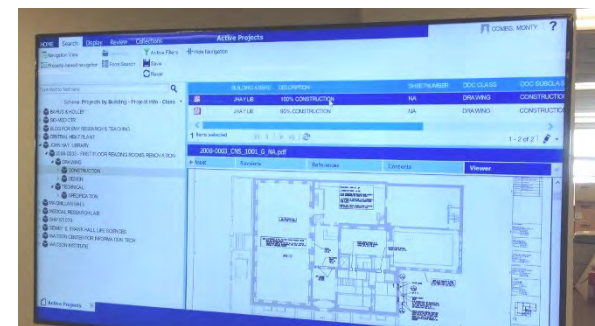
HOME Search Display Review Collections
Active Projects
COMBS, MONTY ?
Navigation Pane
Property-based navigation
Clear Search
Active Filters
Hide Navigation
Save
Reset
Type filter text here
Browse Projects by Building - Project Info - Class
BARUS & HOLLEY
BIO-MED CTR
BLDG FOR ENV RESEARCH & TEACHING
CENTRAL HEAT PLANT
JOHN HAY LIBRARY
2008-0003 - FIRST FLOOR READING ROOMS RENOVATION
DRAWING
CONSTRUCTION
DESIGN
TECHNICAL
PRESENTATION
MACMILLAN HALL
MEDICAL RESEARCH LAB
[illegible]
SIDNEY E. FRANK HALL LIFE SCIENCES
WATSON CENTER FOR INFORMATION TECH
WATSON INSTITUTE
Active Projects
BUILDING NAME | DESCRIPTION | SHEETNUMBER | DOC CLASS | DOC SUBCLASS
JHAY LIB | 100% CONSTRUCTION | NA | DRAWING | CONSTRUCTIO
JHAY LIB | 90% CONSTRUCTION | NA | DRAWING | CONSTRUCTIO
1 item selected
1 - 2 of 2
2008-0003_CNS_1001_0_NA.pdf
Host
Revisions
References
Contents
Viewer